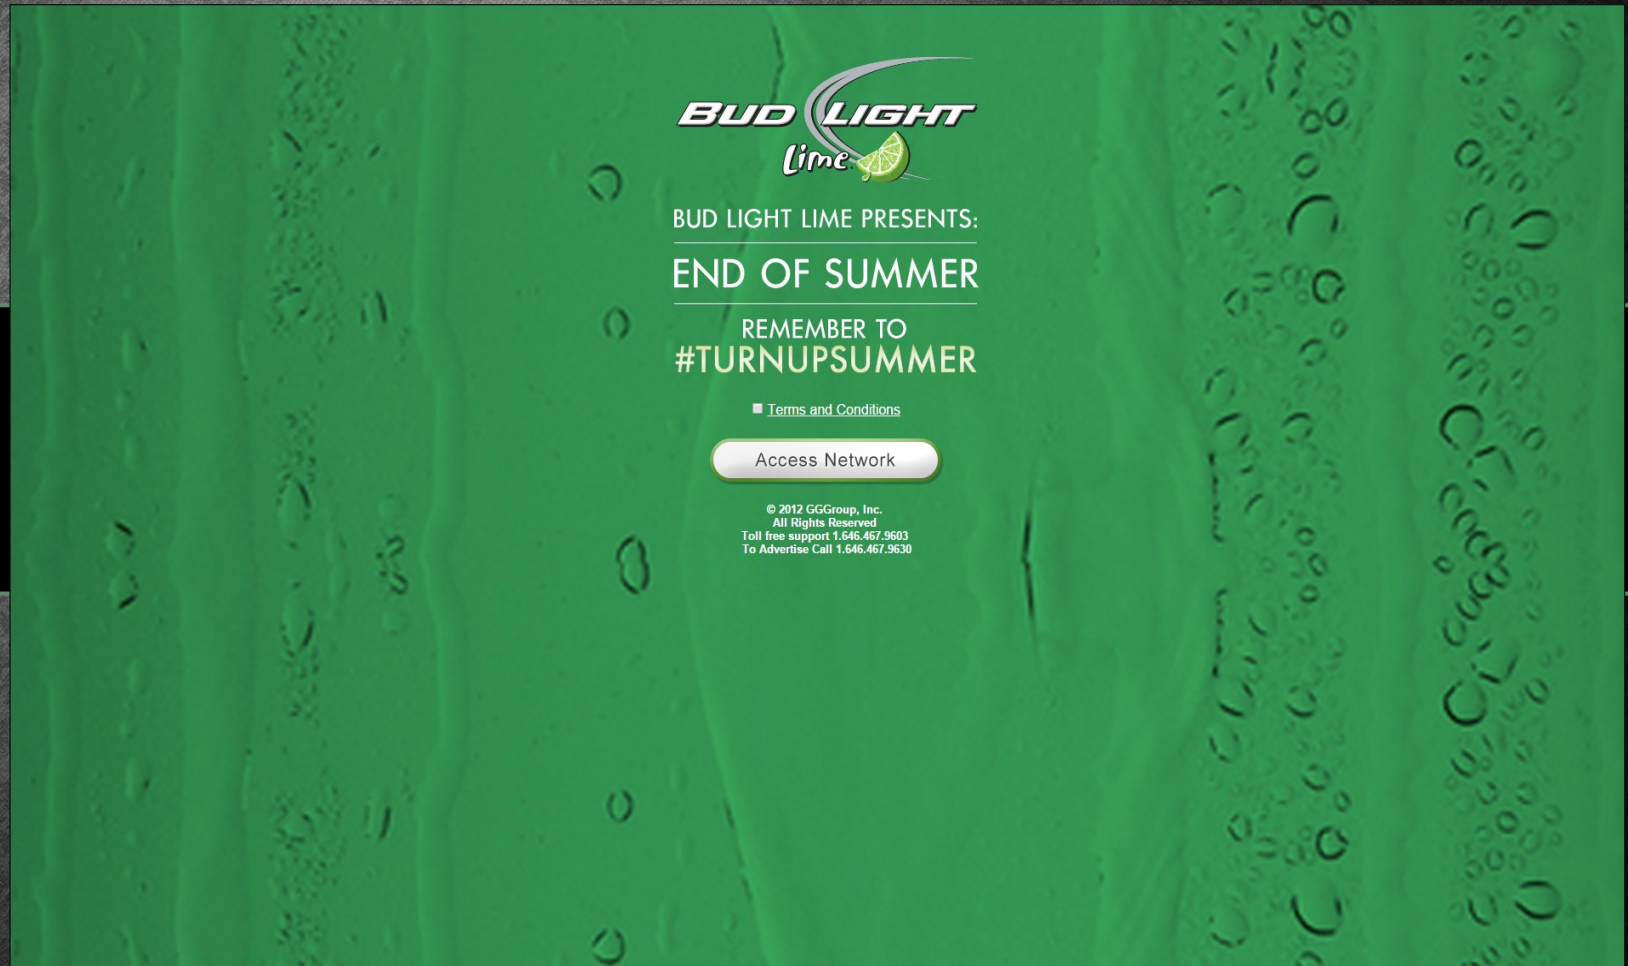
BUD LIGHT
Lime

BUD LIGHT LIME PRESENTS:

END OF SUMMER

REMEMBER TO
#TURNUPSUMMER

Terms and Conditions

Access Network

© 2012 GGGroup, Inc.
All Rights Reserved
Toll free support 1.646.467.9603
To Advertise Call 1.646.467.9630